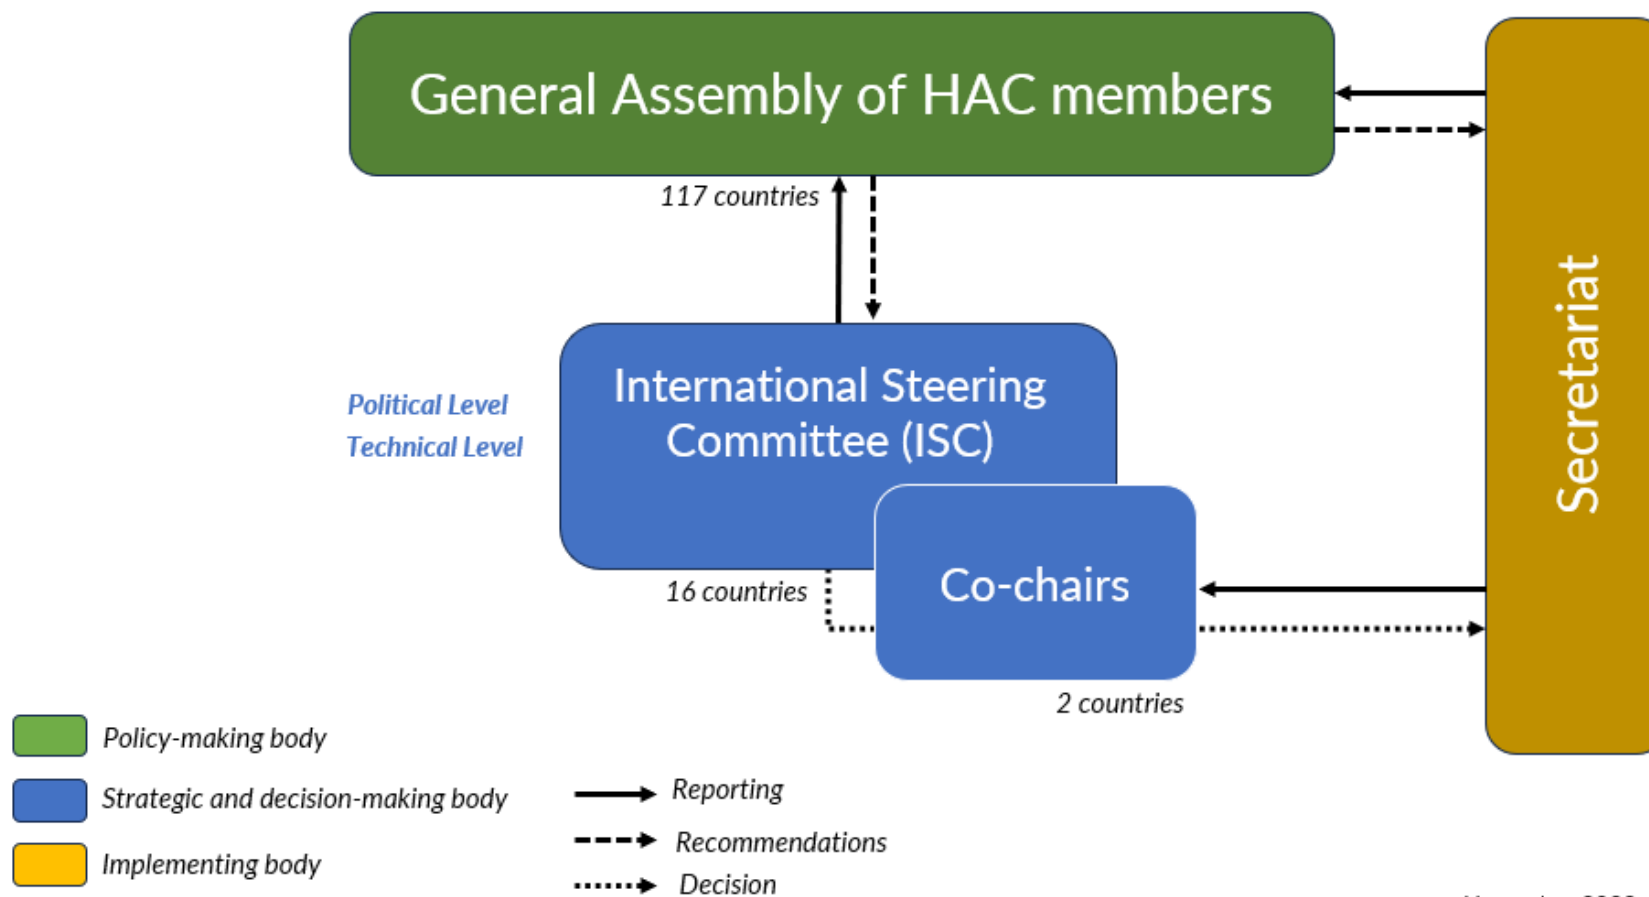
General Assembly of HAC members

117 countries

Secretariat

Political Level
Technical Level

International Steering Committee (ISC)

16 countries

Co-chairs

2 countries

Policy-making body
Strategic and decision-making body
Implementing body

Reporting
Recommendations
Decision

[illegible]